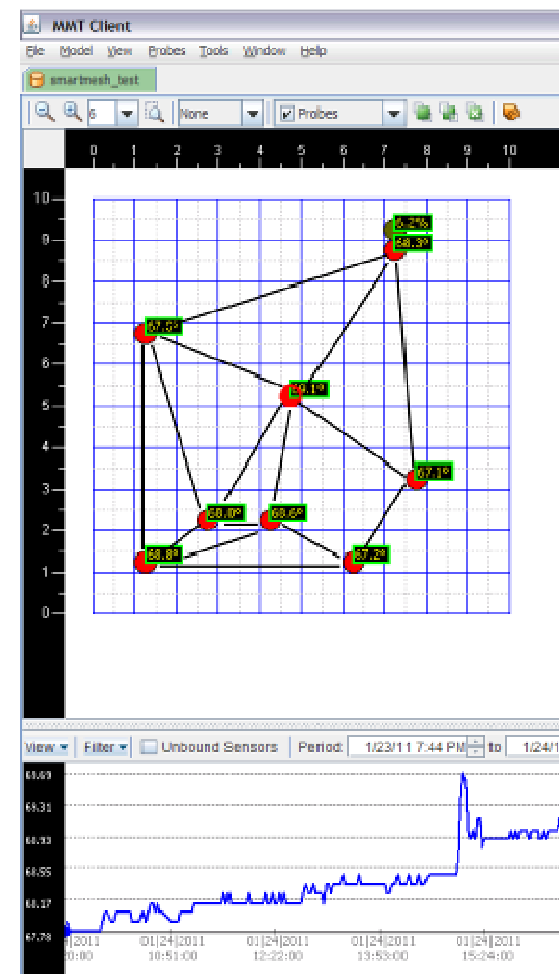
MMT Client

File Model View Probes Tools Window Help

smartmesh_test

6 None Probes

0 1 2 3 4 5 6 7 8 9 10

10
9
8
7
6
5
4
3
2
1
0

6.2%
68.3°
67.8°
69.1°
67.1°
68.0°
68.6°
68.8°
67.2°

View Filter Unbound Sensors Period: 1/23/11 7:44 PM to 1/24/1

69.69
69.31
68.93
68.55
68.17
67.78

|2011 :00
01|24|2011 10:51:00
01|24|2011 12:22:00
01|24|2011 13:53:00
01|24|2011 15:24:00